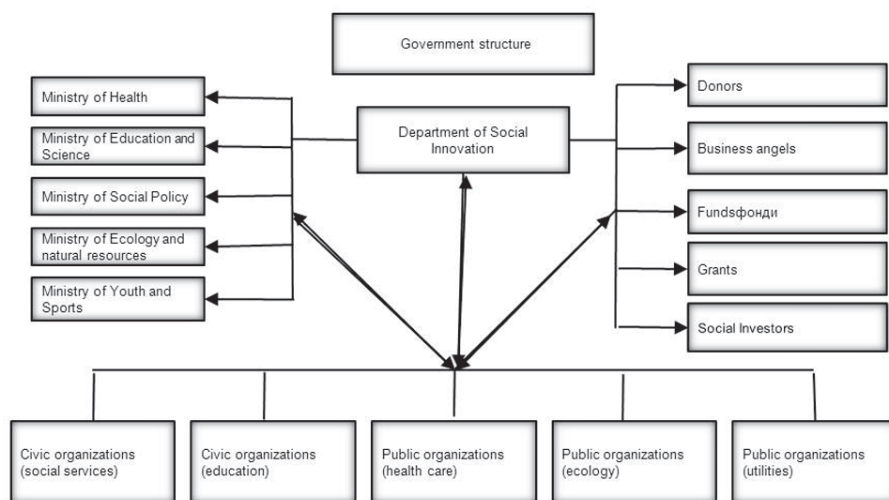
Government structure

Ministry of Health

Ministry of Education and Science

Ministry of Social Policy

Ministry of Ecology and natural resources

Ministry of Youth and Sports

Department of Social Innovation

Donors

Business angels

Fundsфонди

Grants

Social Investors

Civic organizations (social services)

Civic organizations (education)

Public organizations (health care)

Public organizations (ecology)

Public organizations (utilities)